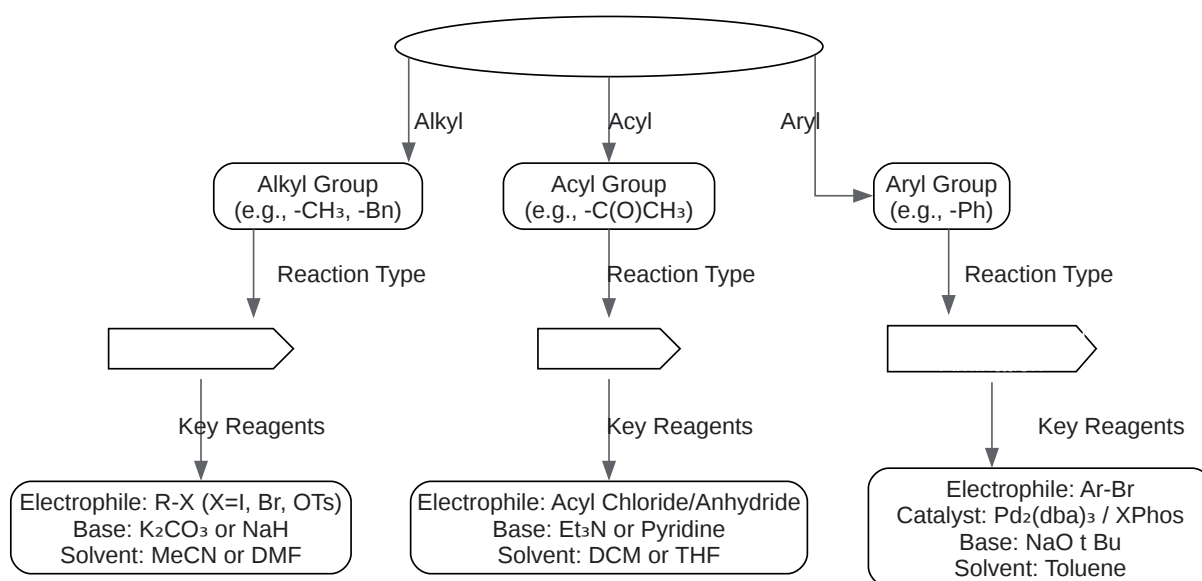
Alkyl

Acyl

Aryl

Alkyl Group
(e.g., $-CH_3$, -Bn)

Acyl Group
(e.g., $-C(O)CH_3$)

Aryl Group
(e.g., -Ph)

Reaction Type

Reaction Type

Reaction Type

Key Reagents

Key Reagents

Key Reagents

Electrophile: R-X (X=I, Br, OTs)
Base: $K_2CO_3$ or NaH
Solvent: MeCN or DMF

Electrophile: Acyl Chloride/Anhydride
Base: $Et_3N$ or Pyridine
Solvent: DCM or THF

Electrophile: Ar-Br
Catalyst: $Pd_2(dba)_3$ / XPhos
Base: NaO t Bu
Solvent: Toluene